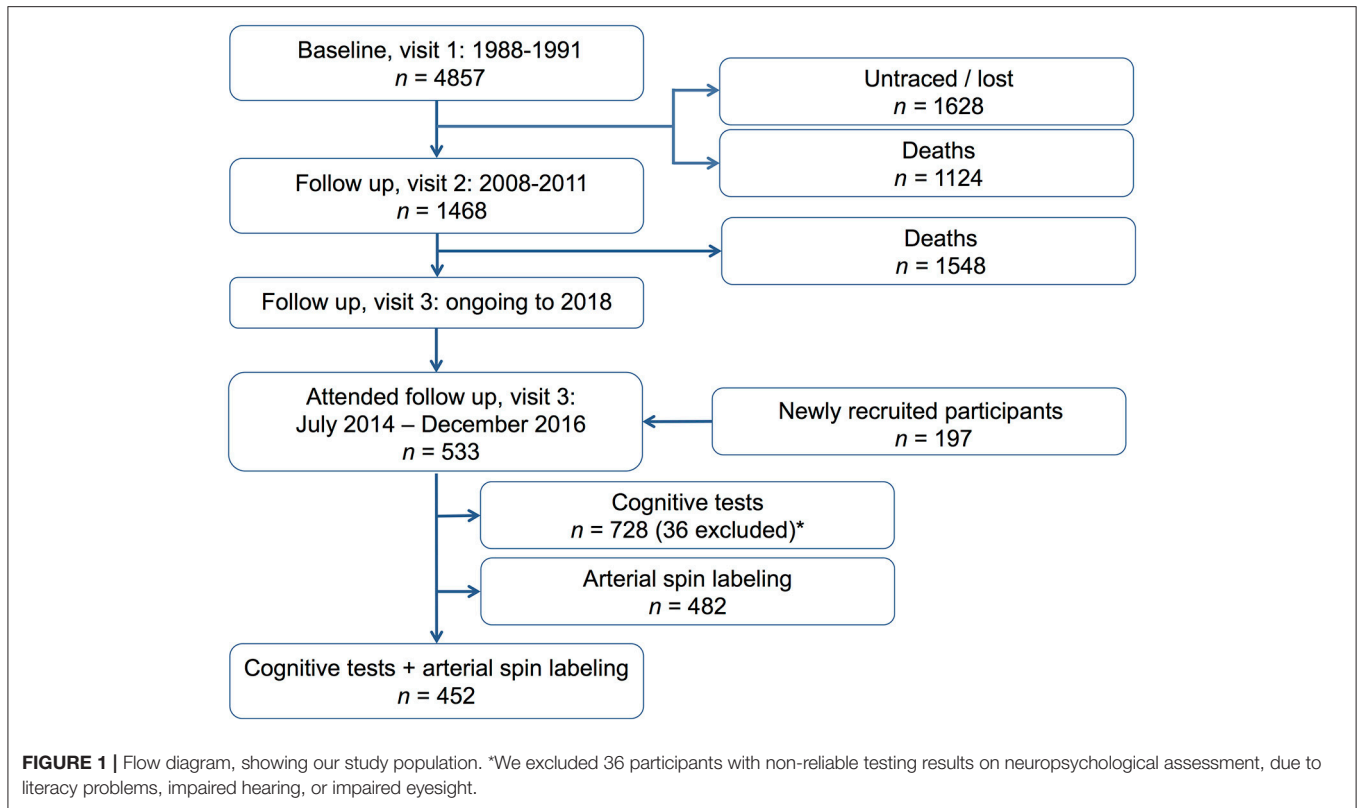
Baseline, visit 1: 1988-1991
$n$ = 4857

Untraced / lost
$n$ = 1628

Deaths
$n$ = 1124

Follow up, visit 2: 2008-2011
$n$ = 1468

Deaths
$n$ = 1548

Follow up, visit 3: ongoing to 2018

Attended follow up, visit 3:
July 2014 – December 2016
$n$ = 533

Newly recruited participants
$n$ = 197

Cognitive tests
$n$ = 728 (36 excluded)*

Arterial spin labeling
$n$ = 482

Cognitive tests + arterial spin labeling
$n$ = 452

**FIGURE 1 |** Flow diagram, showing our study population. *We excluded 36 participants with non-reliable testing results on neuropsychological assessment, due to literacy problems, impaired hearing, or impaired eyesight.